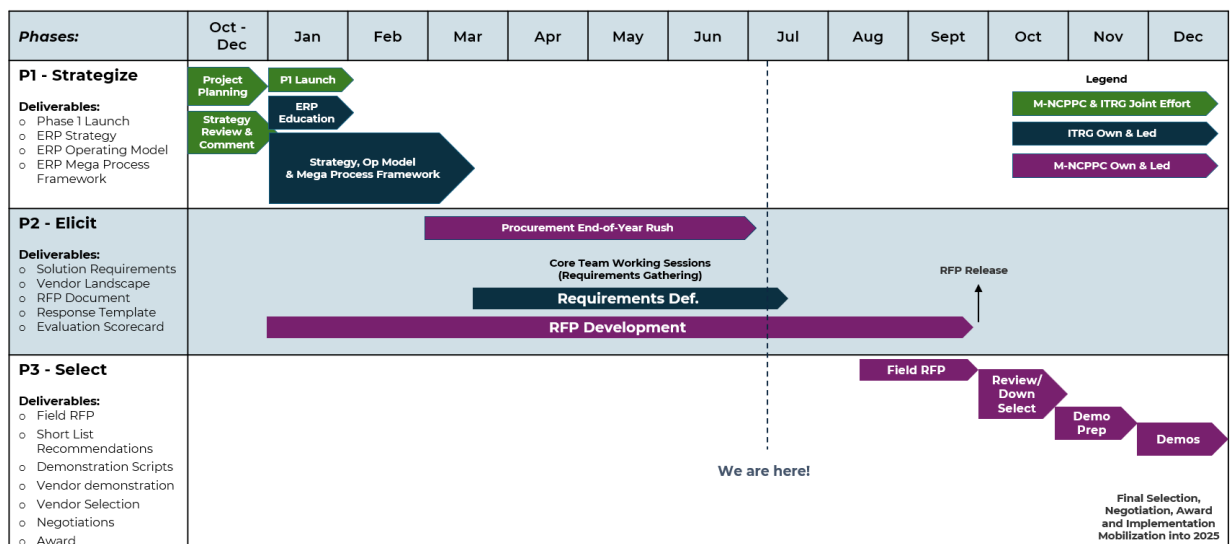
| Phases: | Oct - Dec | Jan | Feb | Mar | Apr | May | Jun | Jul | Aug | Sept | Oct | Nov | Dec |
|---|---|---|---|---|---|---|---|---|---|---|---|---|---|

P1 - Strategize

Deliverables:
o Phase 1 Launch
o ERP Strategy
o ERP Operating Model
o ERP Mega Process Framework

Project Planning

P1 Launch

ERP Education

Strategy Review & Comment

Strategy, Op Model & Mega Process Framework

Legend
M-NCPPC & ITRG Joint Effort
ITRG Own & Led
M-NCPPC Own & Led

P2 - Elicit

Deliverables:
o Solution Requirements
o Vendor Landscape
o RFP Document
o Response Template
o Evaluation Scorecard

Procurement End-of-Year Rush

Core Team Working Sessions (Requirements Gathering)

Requirements Def.

RFP Release

RFP Development

P3 - Select

Deliverables:
o Field RFP
o Short List Recommendations
o Demonstration Scripts
o Vendor demonstration
o Vendor Selection
o Negotiations
o Award

Field RFP

Review/ Down Select

Demo Prep

Demos

We are here!

Final Selection, Negotiation, Award and Implementation Mobilization into 2025